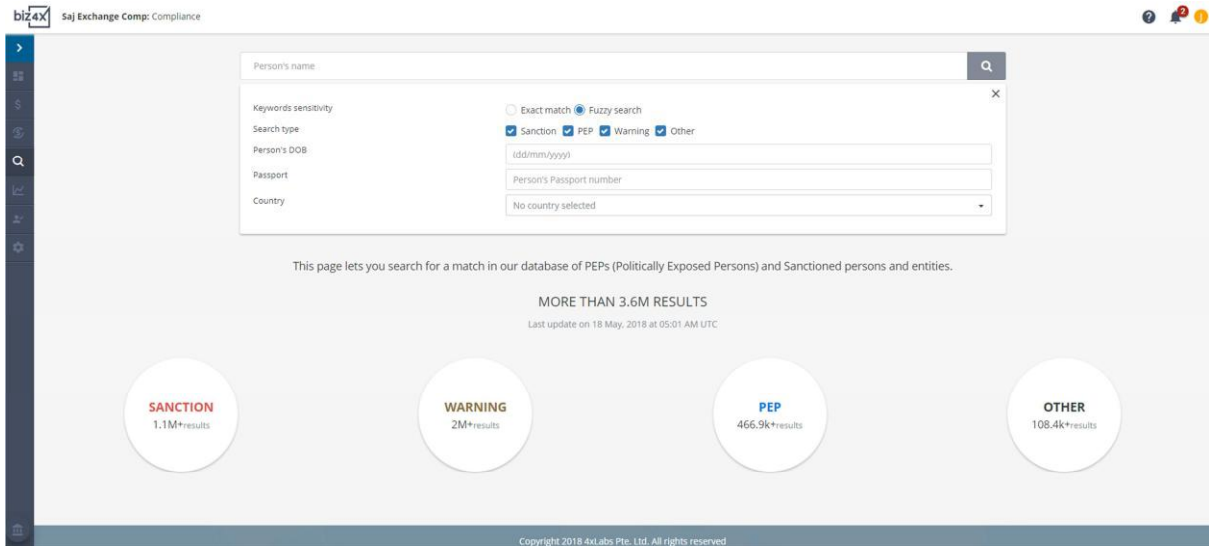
biz4x Saj Exchange Comp: Compliance

2

Person's name

Keywords sensitivity
Exact match
Fuzzy search

Search type
Sanction
PEP
Warning
Other

Person's DOB
(dd/mm/yyyy)

Passport
Person's Passport number

Country
No country selected

This page lets you search for a match in our database of PEPs (Politically Exposed Persons) and Sanctioned persons and entities.

MORE THAN 3.6M RESULTS

Last update on 18 May, 2018 at 05:01 AM UTC

SANCTION
1.1M+results

WARNING
2M+results

PEP
466.9k+results

OTHER
108.4k+results

Copyright 2018 4xLabs Pte. Ltd. All rights reserved